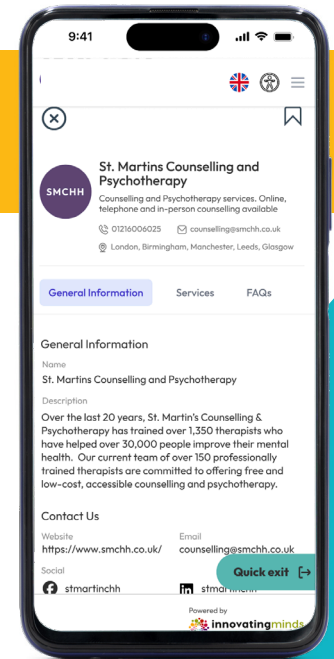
9:41

SMCHH

St. Martins Counselling and Psychotherapy

Counselling and Psychotherapy services. Online, telephone and in-person counselling available

01216006025 counselling@smchh.co.uk

London, Birmingham, Manchester, Leeds, Glasgow

General Information Services FAQs

General Information

Name

St. Martins Counselling and Psychotherapy

Description

Over the last 20 years, St. Martin's Counselling & Psychotherapy has trained over 1,350 therapists who have helped over 30,000 people improve their mental health. Our current team of over 150 professionally trained therapists are committed to offering free and low-cost, accessible counselling and psychotherapy.

Contact Us

Website
https://www.smchh.co.uk/

Email
counselling@smchh.co.uk

Social

stmartinchh

stmartinchh

Quick exit

Powered by
innovatingminds